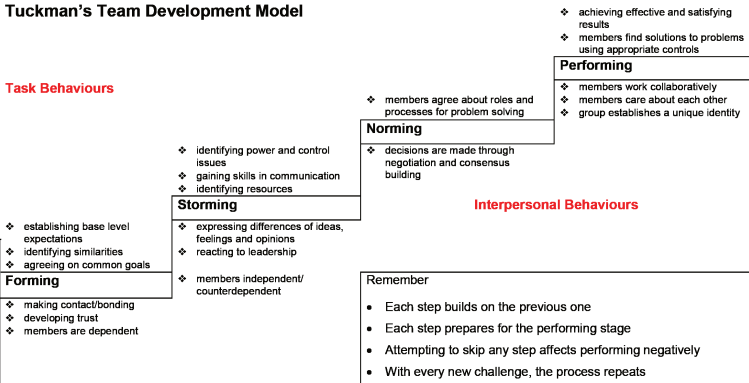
Tuckman's Team Development Model

Task Behaviours

❖ establishing base level expectations
❖ identifying similarities
❖ agreeing on common goals

Forming

❖ making contact/bonding
❖ developing trust
❖ members are dependent

❖ identifying power and control issues
❖ gaining skills in communication
❖ identifying resources

Storming

❖ expressing differences of ideas, feelings and opinions
❖ reacting to leadership

❖ members independent/ counterdependent

❖ members agree about roles and processes for problem solving

Norming

❖ decisions are made through negotiation and consensus building

Interpersonal Behaviours

❖ achieving effective and satisfying results
❖ members find solutions to problems using appropriate controls

Performing

❖ members work collaboratively
❖ members care about each other
❖ group establishes a unique identity

Remember

• Each step builds on the previous one
• Each step prepares for the performing stage
• Attempting to skip any step affects performing negatively
• With every new challenge, the process repeats